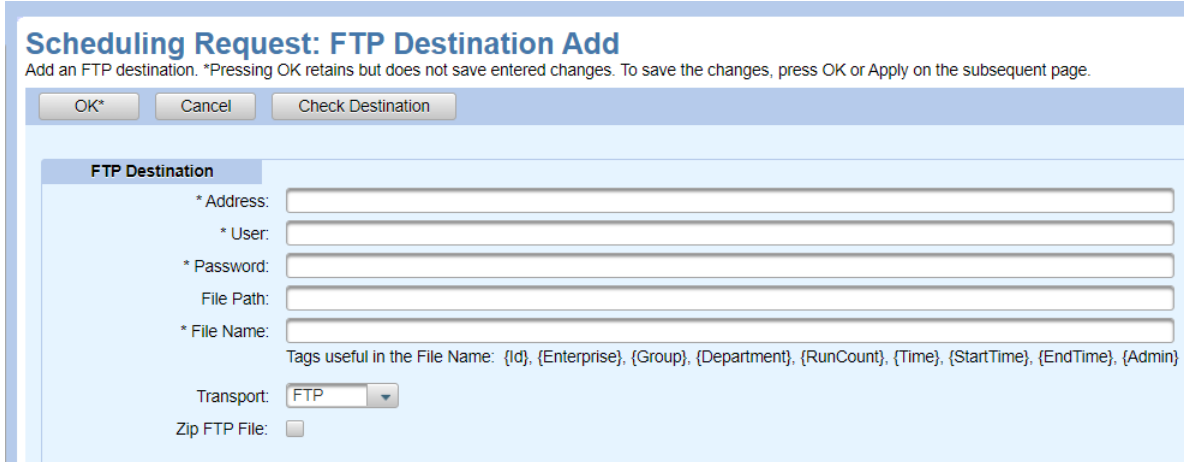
Scheduling Request: FTP Destination Add
Add an FTP destination. *Pressing OK retains but does not save entered changes. To save the changes, press OK or Apply on the subsequent page.

OK* Cancel Check Destination

FTP Destination

* Address:
* User:
* Password:
File Path:
* File Name:
Tags useful in the File Name: {Id}, {Enterprise}, {Group}, {Department}, {RunCount}, {Time}, {StartTime}, {EndTime}, {Admin}

Transport: FTP
Zip FTP File: